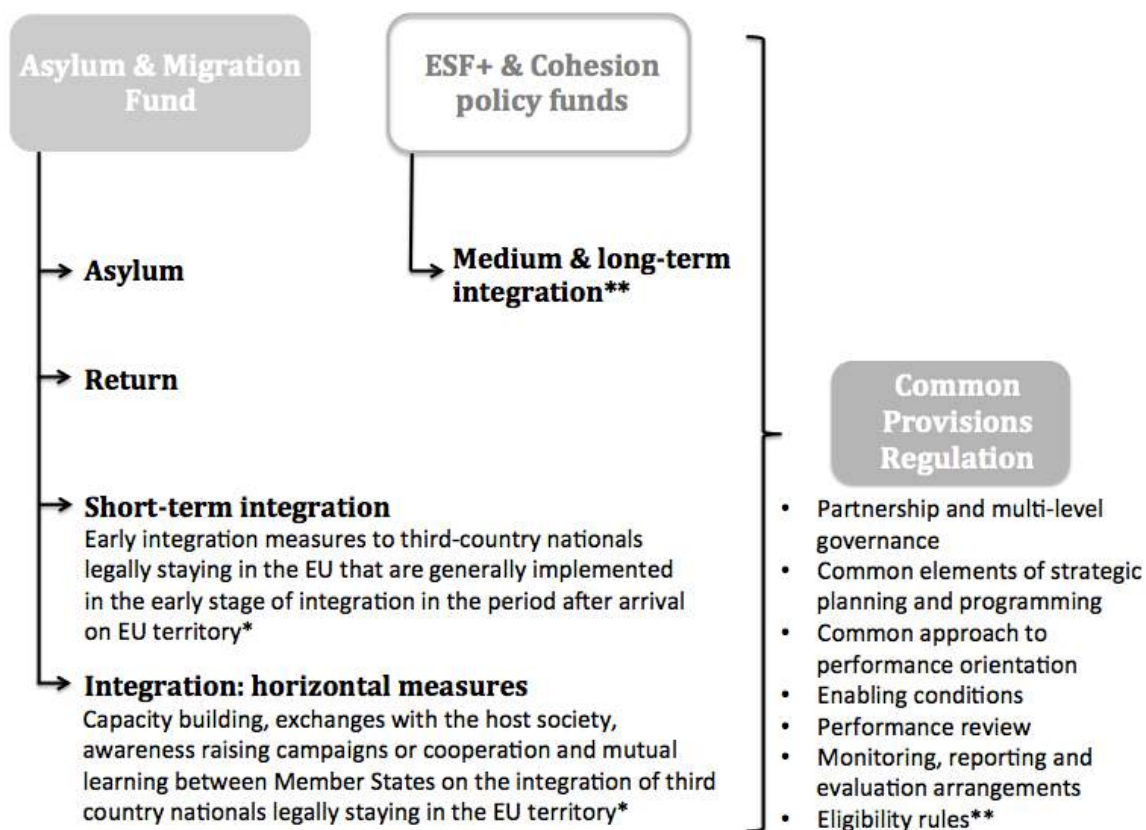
Asylum & Migration Fund

ESF+ & Cohesion policy funds

Asylum

Medium & long-term integration**

Return

Common Provisions Regulation

Short-term integration
Early integration measures to third-country nationals legally staying in the EU that are generally implemented in the early stage of integration in the period after arrival on EU territory*

Integration: horizontal measures
Capacity building, exchanges with the host society, awareness raising campaigns or cooperation and mutual learning between Member States on the integration of third country nationals legally staying in the EU territory*

- Partnership and multi-level governance
- Common elements of strategic planning and programming
- Common approach to performance orientation
- Enabling conditions
- Performance review
- Monitoring, reporting and evaluation arrangements
- Eligibility rules**